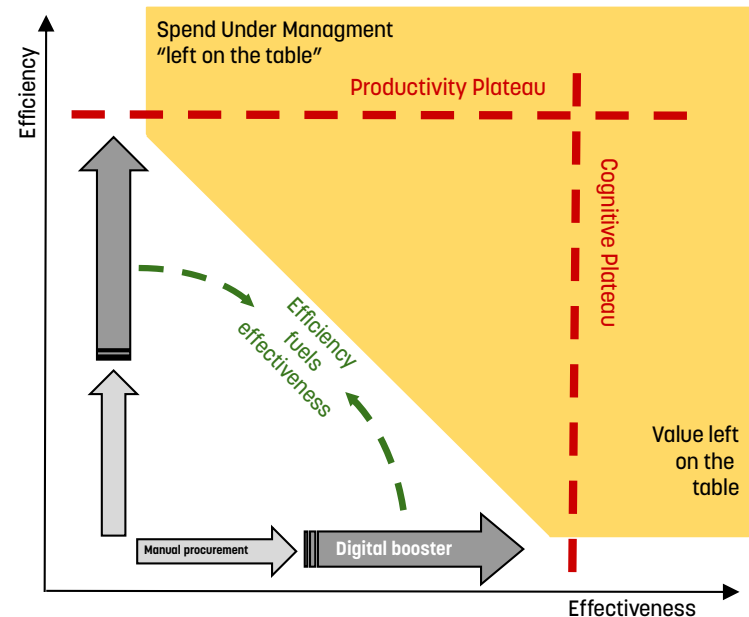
Spend Under Managment
"left on the table"

Productivity Plateau

Cognitive Plateau

Efficiency

Efficiency fuels effectiveness

Value left on the table

Manual procurement

Digital booster

Effectiveness